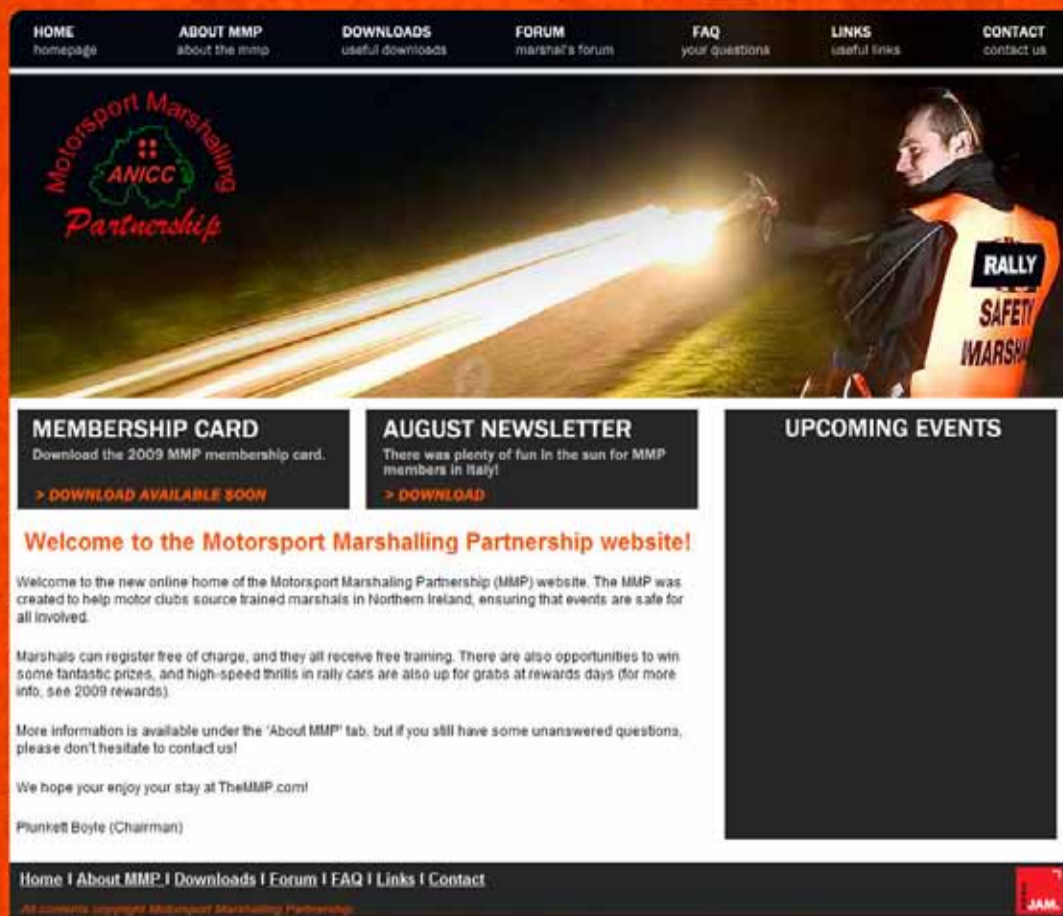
HOME
homepage

ABOUT MMP
about the mmp

DOWNLOADS
useful downloads

FORUM
marshal's forum

FAQ
your questions

LINKS
useful links

CONTACT
contact us

Motorsport Marshalling
ANICC
Partnership

RALLY
SAFETY
MARSH

MEMBERSHIP CARD
Download the 2009 MMP membership card.
> DOWNLOAD AVAILABLE SOON

AUGUST NEWSLETTER
There was plenty of fun in the sun for MMP members in Italy!
> DOWNLOAD

UPCOMING EVENTS

Welcome to the Motorsport Marshalling Partnership website!

Welcome to the new online home of the Motorsport Marshaling Partnership (MMP) website. The MMP was created to help motor clubs source trained marshals in Northern Ireland, ensuring that events are safe for all involved.

Marshals can register free of charge, and they all receive free training. There are also opportunities to win some fantastic prizes, and high-speed thrills in rally cars are also up for grabs at rewards days (for more info, see 2009 rewards).

More information is available under the 'About MMP' tab, but if you still have some unanswered questions, please don't hesitate to contact us!

We hope your enjoy your stay at TheMMP.com!

Plunkett Boyle (Chairman)

Home I About MMP I Downloads I Forum I FAQ I Links I Contact

All contents copyright Motorsport Marshalling Partnership

JAM